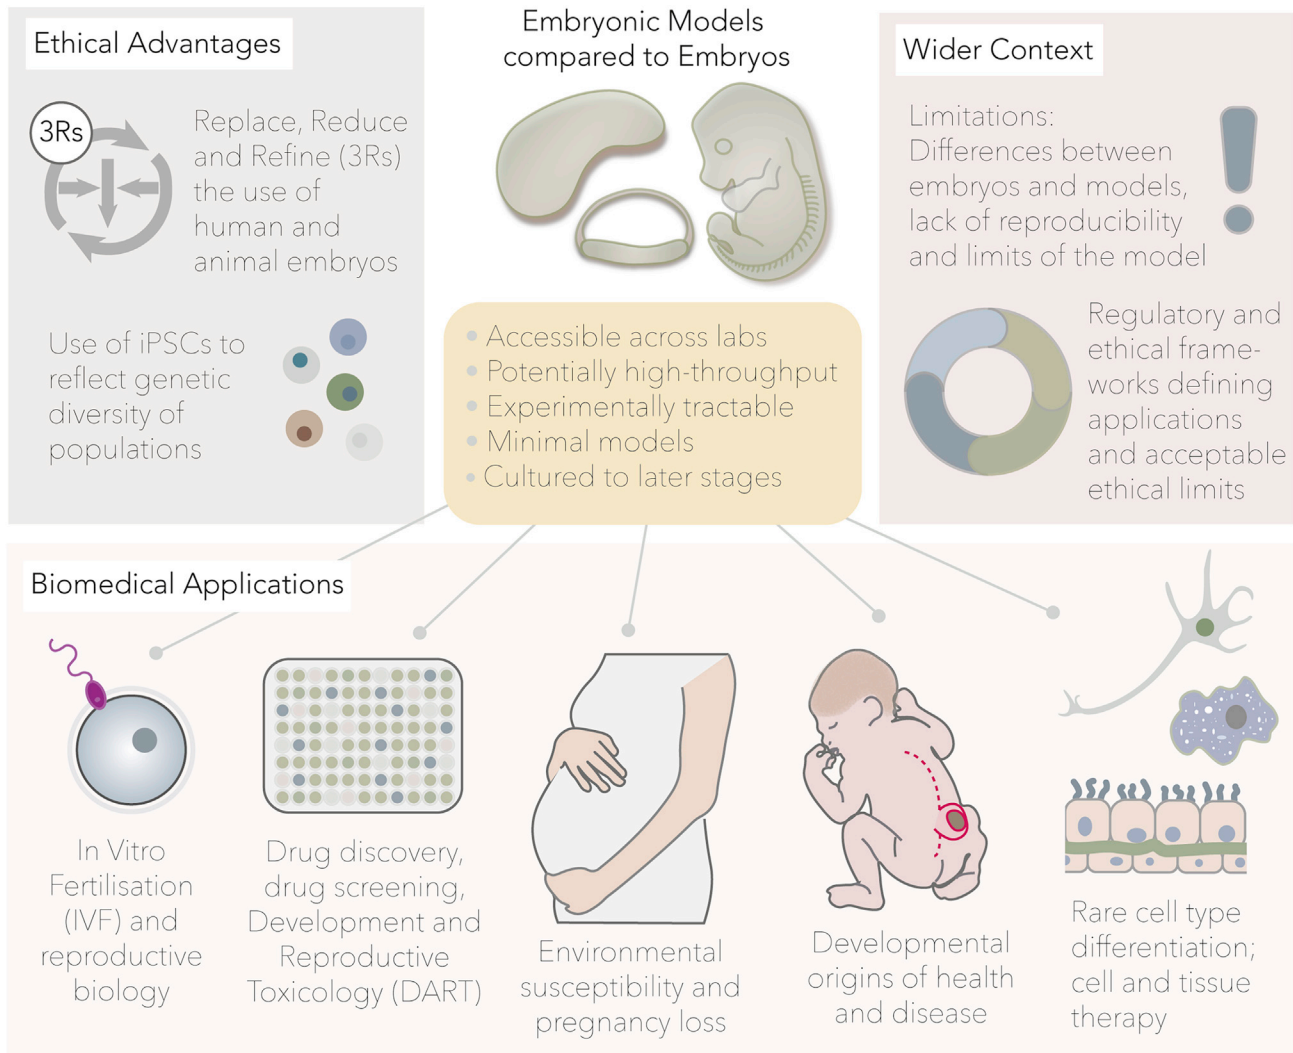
Ethical Advantages

3Rs

Replace, Reduce and Refine (3Rs) the use of human and animal embryos

Use of iPSCs to reflect genetic diversity of populations

Embryonic Models compared to Embryos

- Accessible across labs
- Potentially high-throughput
- Experimentally tractable
- Minimal models
- Cultured to later stages

Wider Context

Limitations: Differences between embryos and models, lack of reproducibility and limits of the model

Regulatory and ethical frameworks defining applications and acceptable ethical limits

Biomedical Applications

In Vitro Fertilisation (IVF) and reproductive biology

Drug discovery, drug screening, Development and Reproductive Toxicology (DART)

Environmental susceptibility and pregnancy loss

Developmental origins of health and disease

Rare cell type differentiation; cell and tissue therapy